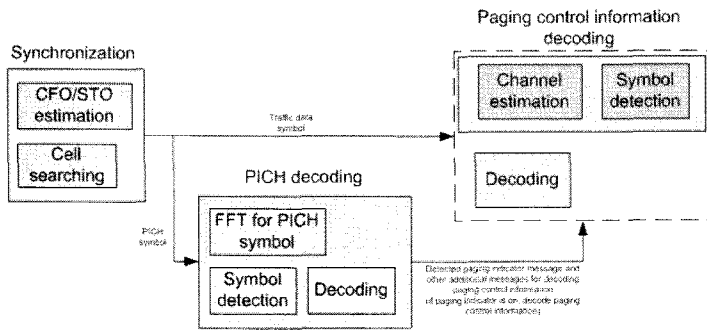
Paging control information decoding

Synchronization

CFO/STO estimation

Cell searching

Traffic data symbol

Channel estimation

Symbol detection

Decoding

PICH decoding

PICH symbol

FFT for PICH symbol

Symbol detection

Decoding

Detected paging indicator message and other additional messages for decoding paging control information (if paging indicator is on, decode paging control information)